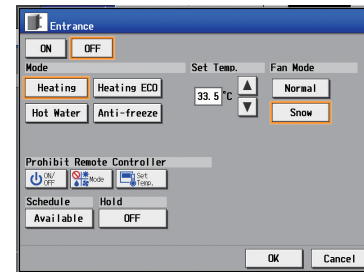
Entrance

ON OFF

Mode

Heating Heating ECO

Hot Water Anti-freeze

Set Temp.

33.5 °C

Fan Mode

Normal

Snow

Prohibit Remote Controller

ON/OFF Mode Set Temp.

Schedule

Available

Hold

OFF

OK Cancel